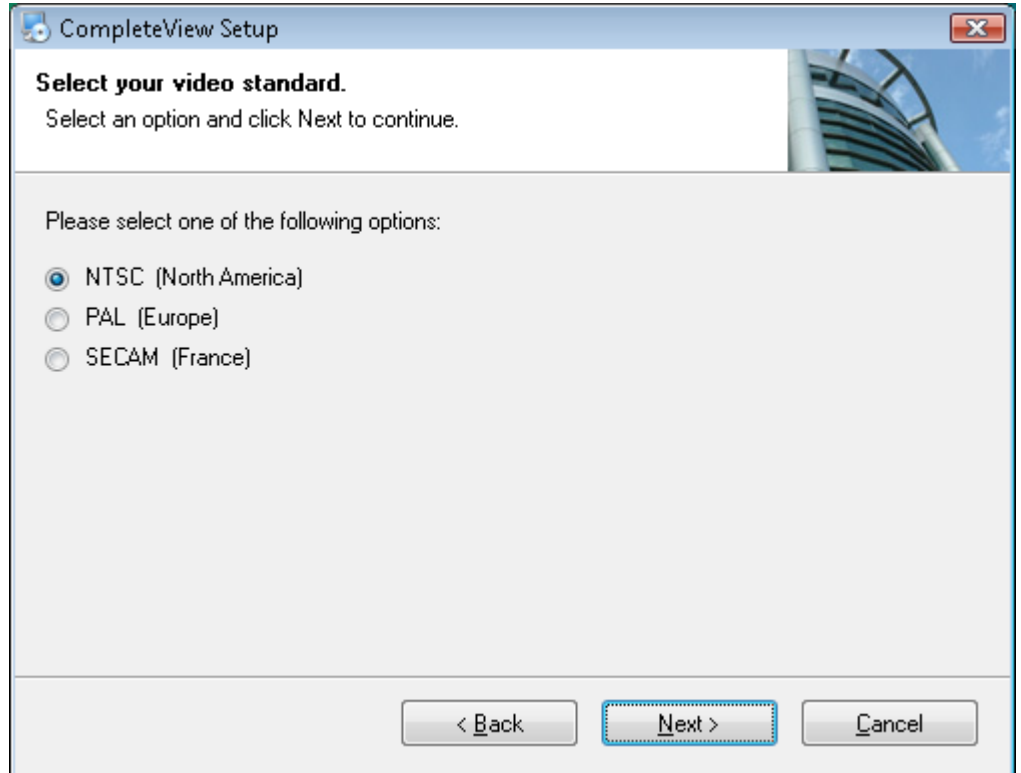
CompleteView Setup

Select your video standard.
Select an option and click Next to continue.

Please select one of the following options:

NTSC (North America)
PAL (Europe)
SECAM (France)

< Back
Next >
Cancel